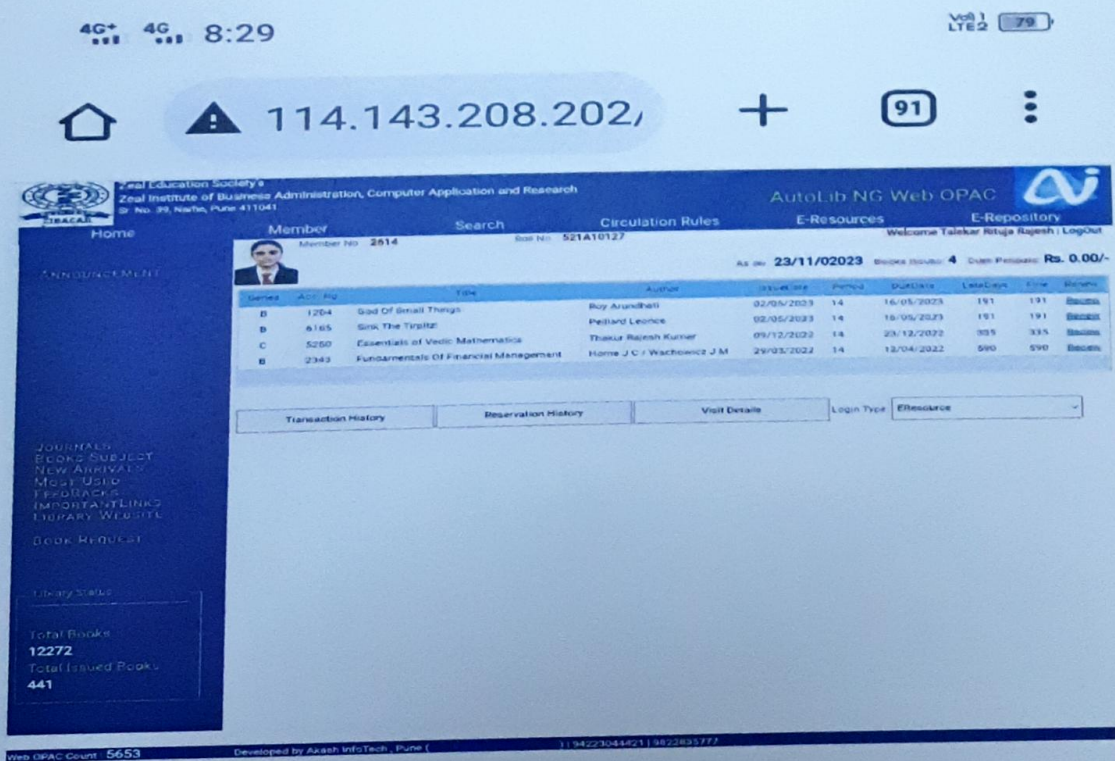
4G+ 4G 8:29

Vo) LTE2 79

114.143.208.202/

91

Zeal Education Society's
Zeal Institute of Business Administration, Computer Application and Research
Sr. No. 39, Narhe, Pune 411041

AutoLib NG Web OPAC

Home Member Search Circulation Rules E-Resources E-Repository

Welcome Talekar Rituja Rajesh | LogOut

ANNOUNCEMENT

Member No 2614 Roll No 521A10127

As on 23/11/02023 Books Issued 4 Over Penalty Rs. 0.00/-

| Series | Acc. No | Title | Author | Issue Date | Period | Due Date | Late Days | Fine | Renew |
|---|---|---|---|---|---|---|---|---|---|
| B | 1204 | God Of Small Things | Roy Arundhati | 02/05/2023 | 14 | 16/05/2023 | 191 | 191 | Renew |
| B | 6165 | Sink The Tirpitz | Pelliard Leonce | 02/05/2023 | 14 | 16/05/2023 | 191 | 191 | Renew |
| C | 5250 | Essentials of Vedic Mathematics | Thakur Rajesh Kumar | 09/12/2022 | 14 | 23/12/2022 | 335 | 335 | Renew |
| B | 2343 | Fundamentals Of Financial Management | Horne J C / Wachowicz J M | 29/03/2022 | 14 | 12/04/2022 | 590 | 590 | Renew |

Transaction History Reservation History Visit Details Login Type EResource

JOURNALS
BOOKS SUBJECT
NEW ARRIVALS
MOST USED
FEEDBACKS
IMPORTANT LINKS
LIBRARY WEBSITE

BOOK REQUEST

Library Status

Total Books
12272
Total Issued Books
441

Web OPAC Count : 5653 Developed by Akash InfoTech , Pune ( ) | 9422304421 | 9822835777